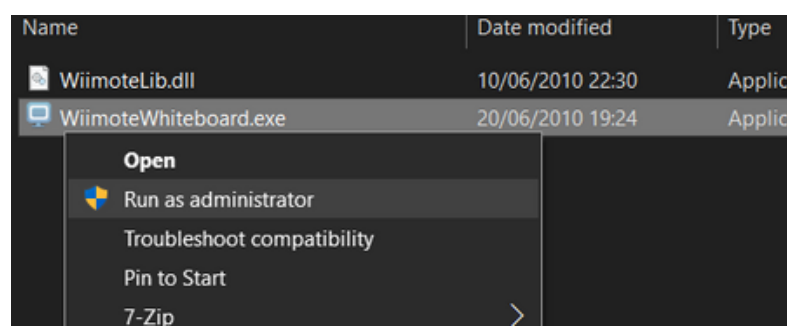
| Name | Date modified | Type |
|---|---|---|
| WiimoteLib.dll | 10/06/2010 22:30 | Applic |
| WiimoteWhiteboard.exe | 20/06/2010 19:24 | Applic |

Open
Run as administrator
Troubleshoot compatibility
Pin to Start
7-Zip